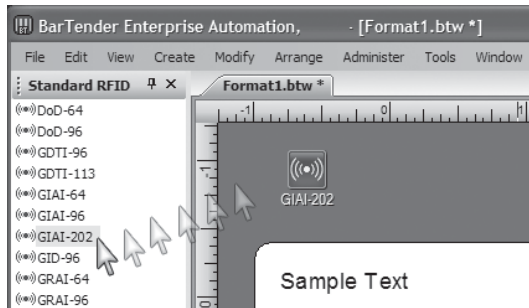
BarTender Enterprise Automation, - [Format1.btw \*]

File Edit View Create Modify Arrange Administer Tools Window

Standard RFID ⵖ ✕

Format1.btw \*

DoD-64
DoD-96
GDTI-96
GDTI-113
GIAI-64
GIAI-96
GIAI-202
GID-96
GRAI-64
GRAI-96

-1 0 1

GIAI-202

Sample Text